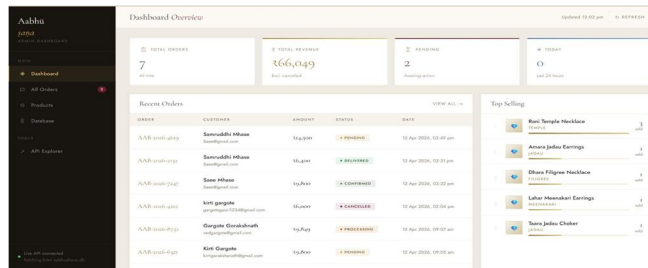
Aabhū
yana
ADMIN DASHBOARD

MAIN
Dashboard
All Orders 8
Products
Database

TOOLS
API Explorer

Live API connected
Fetching from api.aabhu.in

Dashboard Overview

Updated 12:03 pm
REFRESH

TOTAL ORDERS
7
All time

TOTAL REVENUE
₹66,049
Excl. cancelled

PENDING
2
Awaiting action

TODAY
0
Last 24 hours

Recent Orders
VIEW ALL →

| ORDER | CUSTOMER | AMOUNT | STATUS | DATE |
|---|---|---|---|---|
| AAB-2026-4619 | Samruddhi Mhase Saee@gmail.com | ₹14,500 | • PENDING | 13 Apr 2026, 03:49 pm |
| AAB-2026-1251 | Samruddhi Mhase Saee@gmail.com | ₹6,400 | • DELIVERED | 12 Apr 2026, 03:31 pm |
| AAB-2026-7347 | Saee Mhase Saee@gmail.com | ₹9,800 | • CONFIRMED | 12 Apr 2026, 02:22 pm |
| AAB-2026-4922 | kirti gargote gargotegaurav1234@gmail.com | ₹6,000 | • CANCELLED | 12 Apr 2026, 12:04 pm |
| AAB-2026-8733 | Gargote Goraksha... rodgargote@gmail.com | ₹9,849 | • PROCESSING | 12 Apr 2026, 09:07 am |
| AAB-2026-6312 | Kirti Gargote kirtigorakshnath@gmail.com | ₹9,800 | • PENDING | 12 Apr 2026, 09:02 am |

Top Selling

Rani Temple Necklace
TEMPLE
3 sold

Amara Jadau Earrings
JADAU
2 sold

Dhara Filigree Necklace
FILIGREE
2 sold

Lahar Meenakari Earrings
MEENAKARI
1 sold

Taara Jadau Choker
JADAU
1 sold